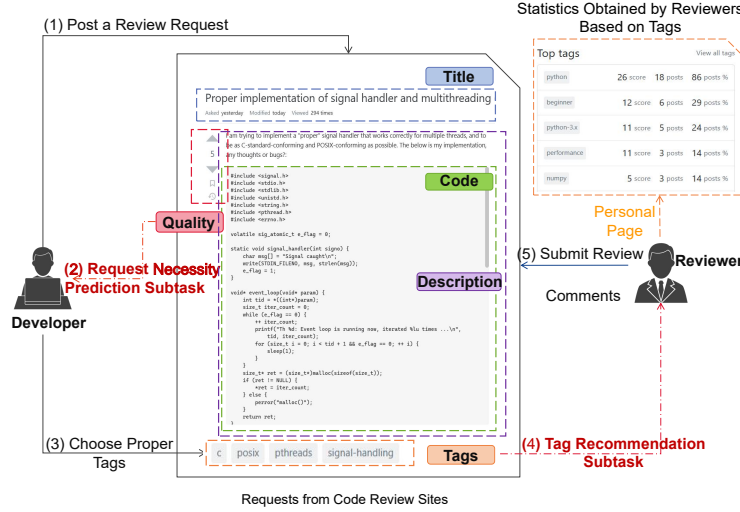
(1) Post a Review Request

Statistics Obtained by Reviewers Based on Tags

Top tags View all tags

| | | | |
|---|---|---|---|
| python | 26 score | 18 posts | 86 posts % |
| beginner | 12 score | 6 posts | 29 posts % |
| python-3.x | 11 score | 5 posts | 24 posts % |
| performance | 11 score | 3 posts | 14 posts % |
| numpy | 5 score | 3 posts | 14 posts % |

Title

Proper implementation of signal handler and multithreading

Asked yesterday Modified today Viewed 294 times

5

I am trying to implement a "proper" signal handler that works correctly for multiple threads, and to be as C-standard-conforming and POSIX-conforming as possible. The below is my implementation, any thoughts or bugs?

Code

#include <signal.h>
#include <stdio.h>
#include <stdlib.h>
#include <unistd.h>
#include <string.h>
#include <pthread.h>
#include <errno.h>

volatile sig_atomic_t e_flag = 0;

static void signal_handler(int signo) {
 char msg[] = "Signal caught\n";
 write(STDIN_FILENO, msg, strlen(msg));
 e_flag = 1;
}

void* event_loop(void* param) {
 int tid = *((int*)param);
 size_t iter_count = 0;
 while (e_flag == 0) {
 ++ iter_count;
 printf("T% %d: Event loop in running now, iterated %lu times ...\n", tid, iter_count);
 for (size_t i = 0; i < tid + 1 && e_flag == 0; ++ i) {
 sleep(1);
 }
 }
 size_t* ret = (size_t*)malloc(sizeof(size_t));
 if (ret != NULL) {
 *ret = iter_count;
 } else {
 perror("malloc()");
 }
 return ret;
}

Quality

(2) Request Necessity Prediction Subtask

Developer

Description

Personal Page

(5) Submit Review

Reviewer

Comments

(3) Choose Proper Tags

c posix pthreads signal-handling

Tags

(4) Tag Recommendation Subtask

Requests from Code Review Sites